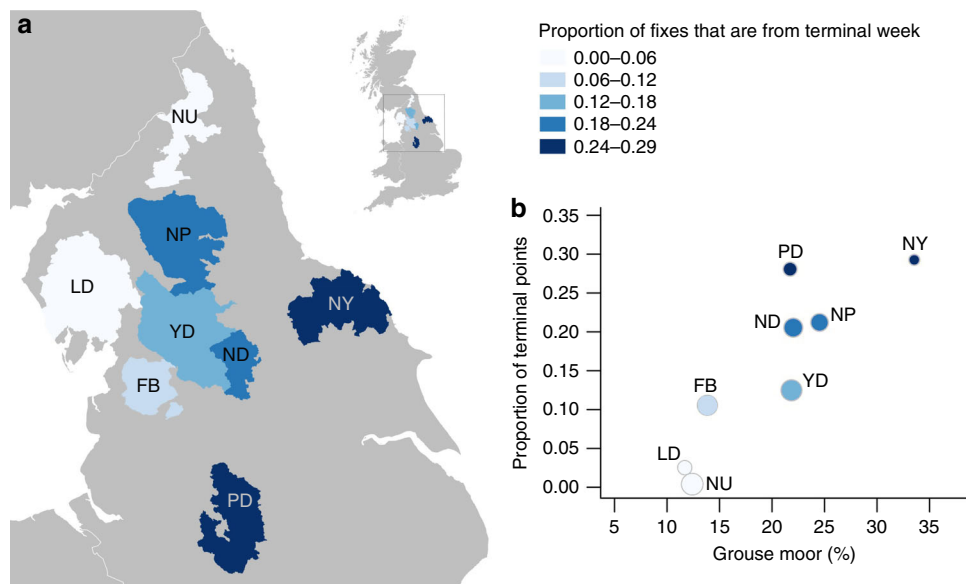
a

NU
NP
LD
YD
NY
ND
FB
PD

Proportion of fixes that are from terminal week
0.00–0.06
0.06–0.12
0.12–0.18
0.18–0.24
0.24–0.29

b

Proportion of terminal points
0.35
0.30
0.25
0.20
0.15
0.10
0.05
0.00

PD
NY
ND
NP
FB
YD
LD
NU

5 10 15 20 25 30 35
Grouse moor (%)